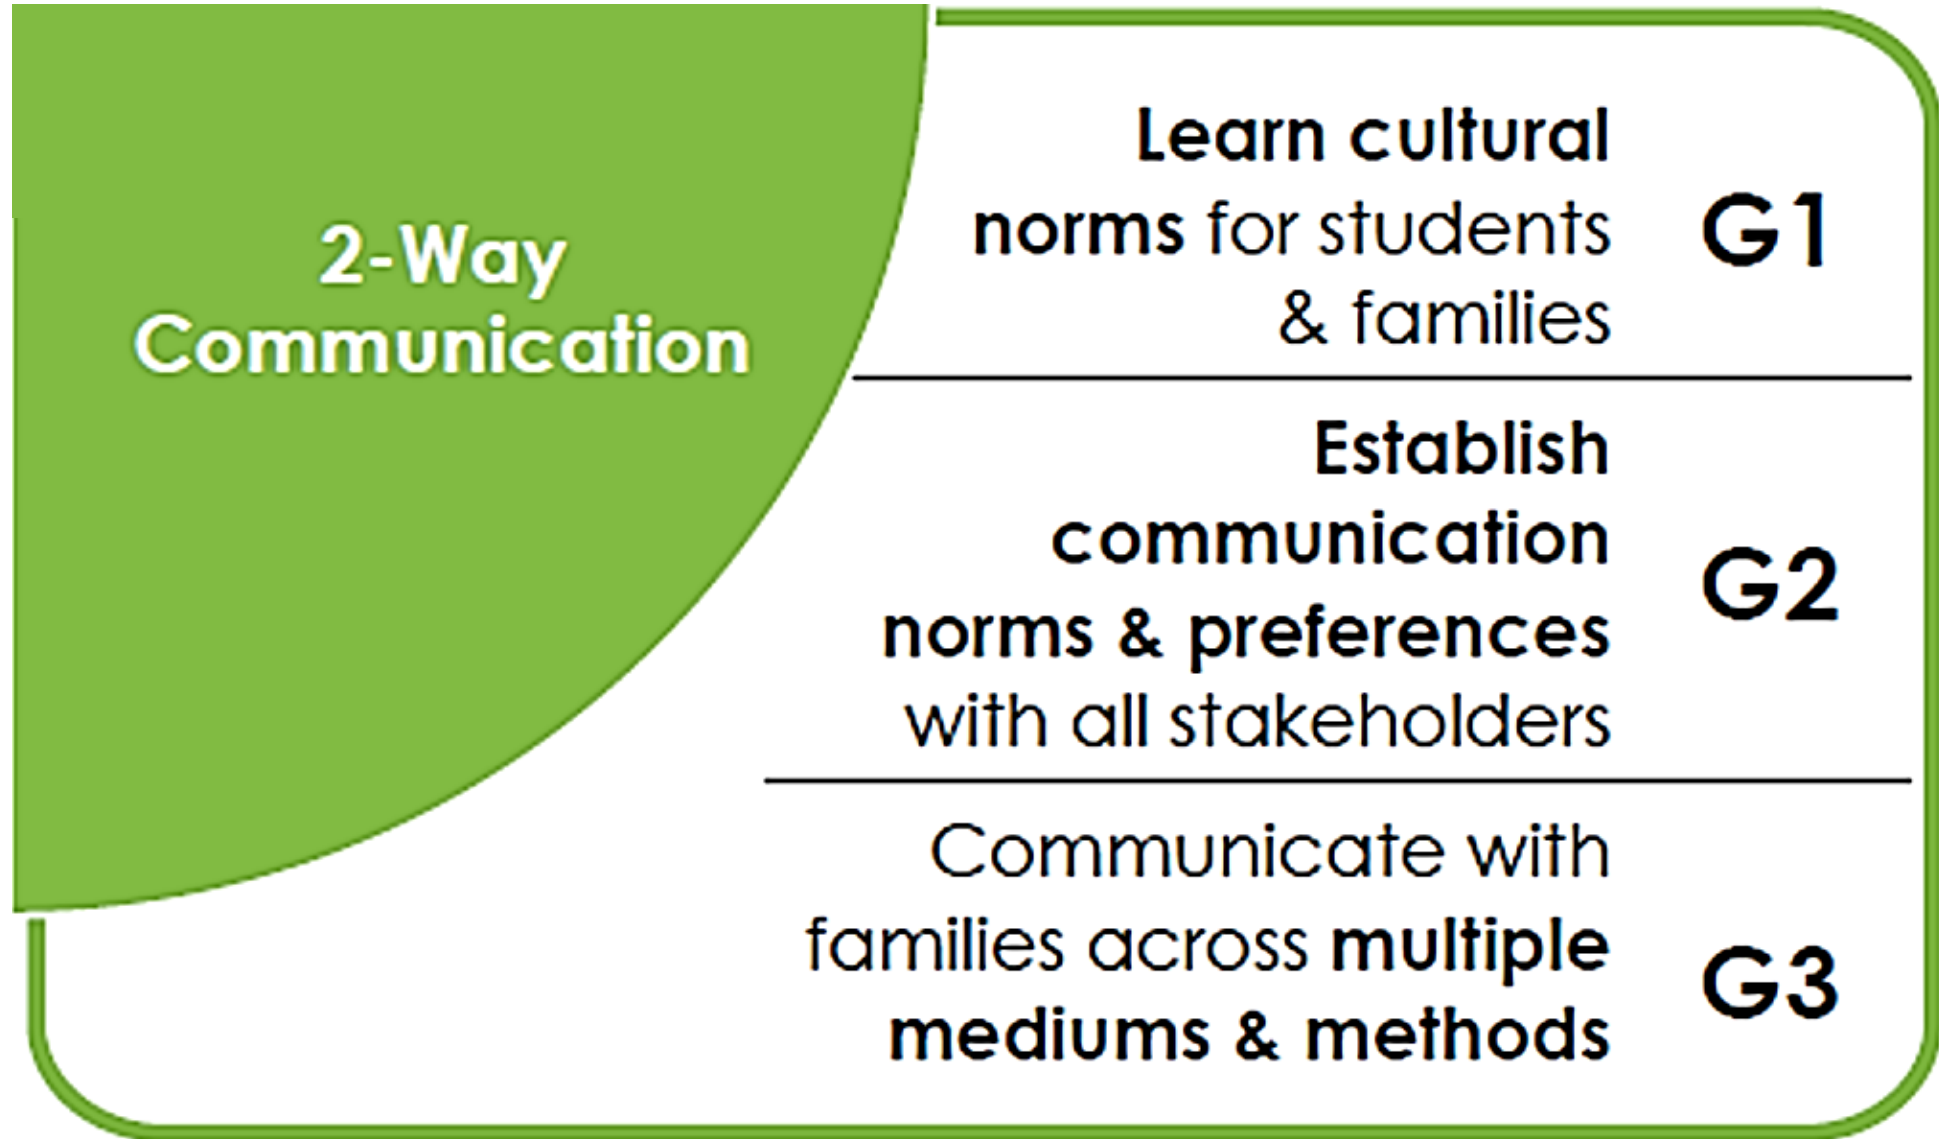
2-Way Communication

Learn cultural norms for students & families G1

Establish communication norms & preferences with all stakeholders G2

Communicate with families across multiple mediums & methods G3